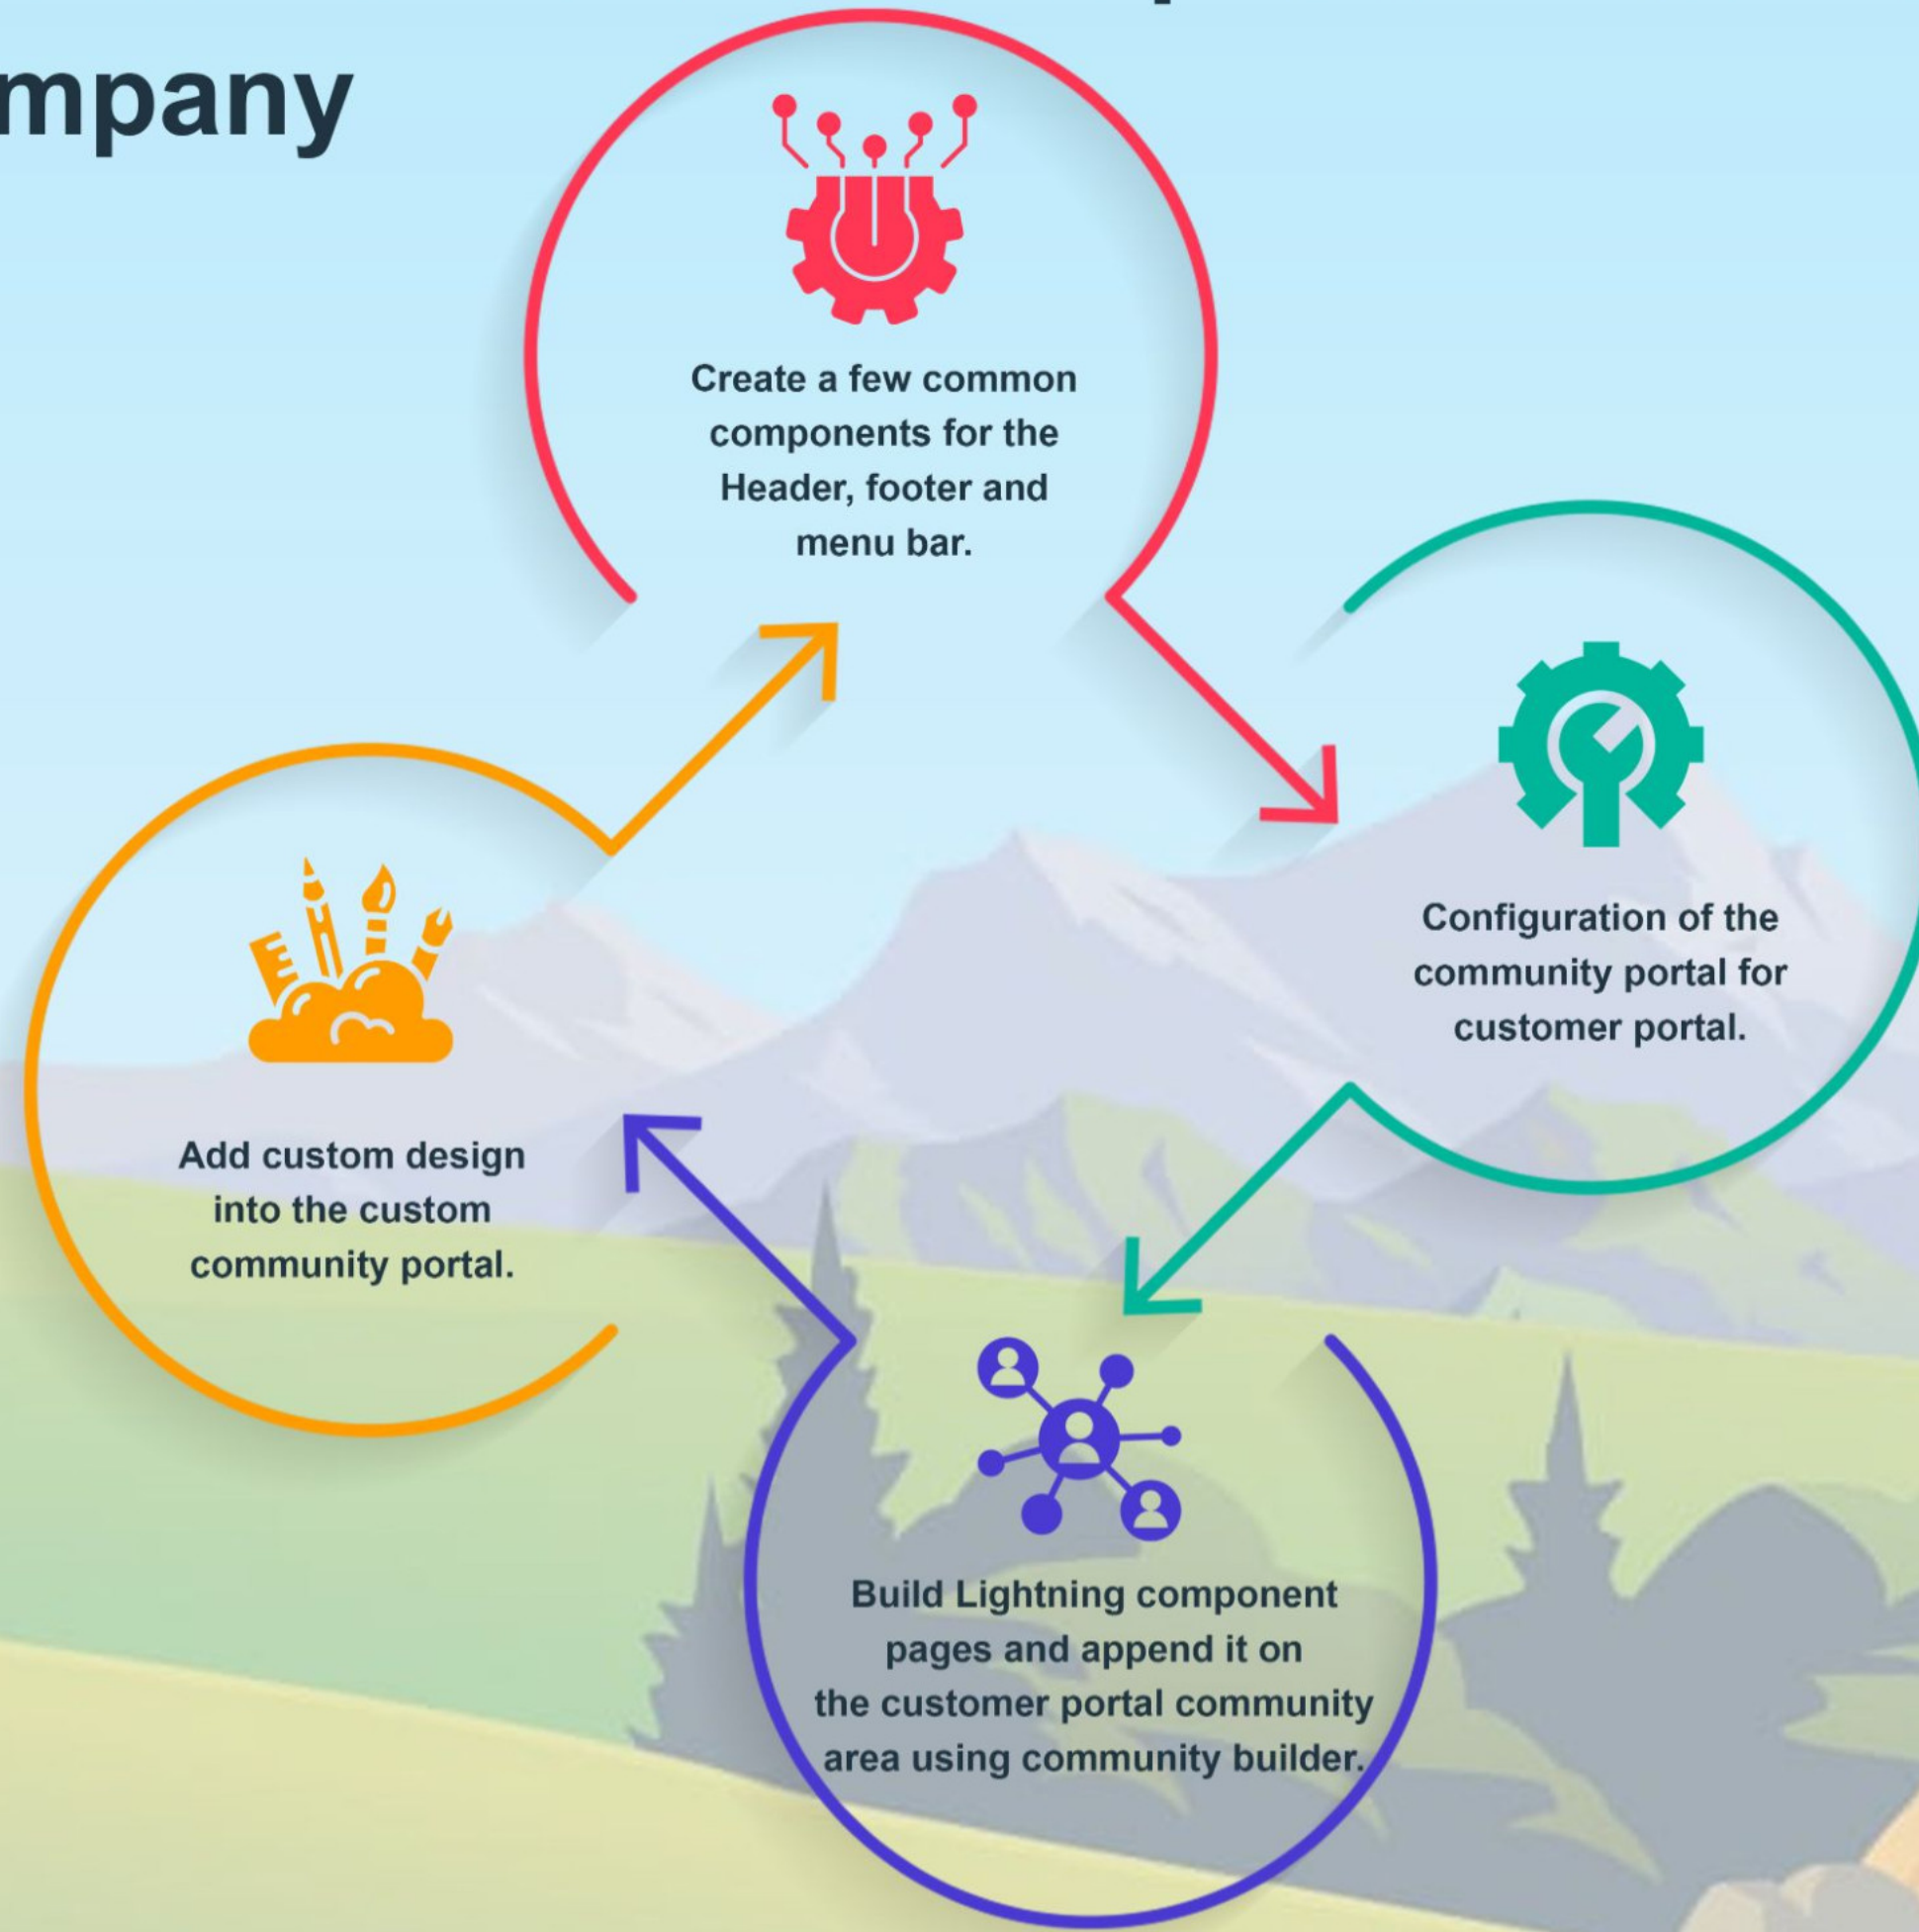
mpany

Create a few common components for the Header, footer and menu bar.

Configuration of the community portal for customer portal.

Build Lightning component pages and append it on the customer portal community area using community builder.

Add custom design into the custom community portal.